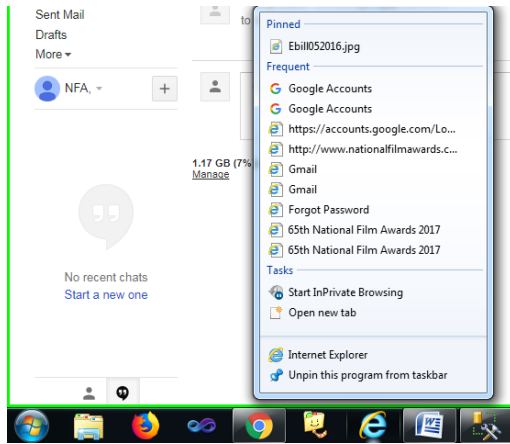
Sent Mail
Drafts
More ▾

NFA, ▾

No recent chats
Start a new one

to

1.17 GB (7%
Manage

Pinned
Ebill052016.jpg
Frequent
Google Accounts
Google Accounts
https://accounts.google.com/Lo...
http://www.nationalfilmawards.c...
Gmail
Gmail
Forgot Password
65th National Film Awards 2017
65th National Film Awards 2017
Tasks
Start InPrivate Browsing
Open new tab
Internet Explorer
Unpin this program from taskbar